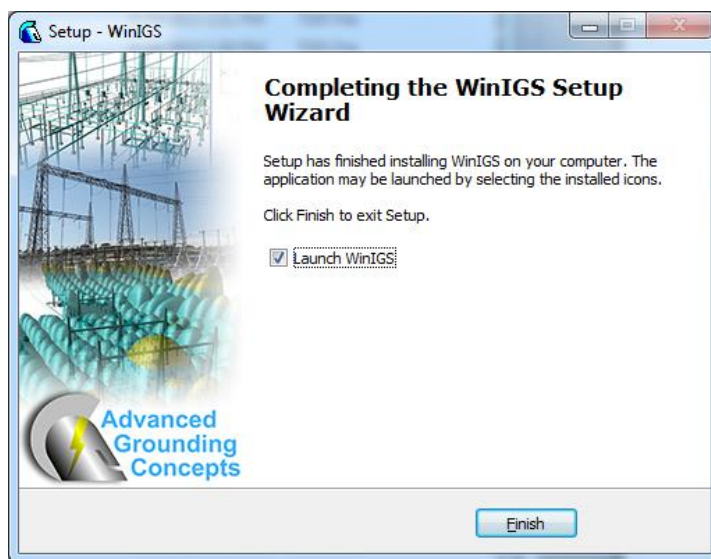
Setup - WinIGS

Completing the WinIGS Setup Wizard

Setup has finished installing WinIGS on your computer. The application may be launched by selecting the installed icons.

Click Finish to exit Setup.

Launch WinIGS

Advanced Grounding Concepts

Finish